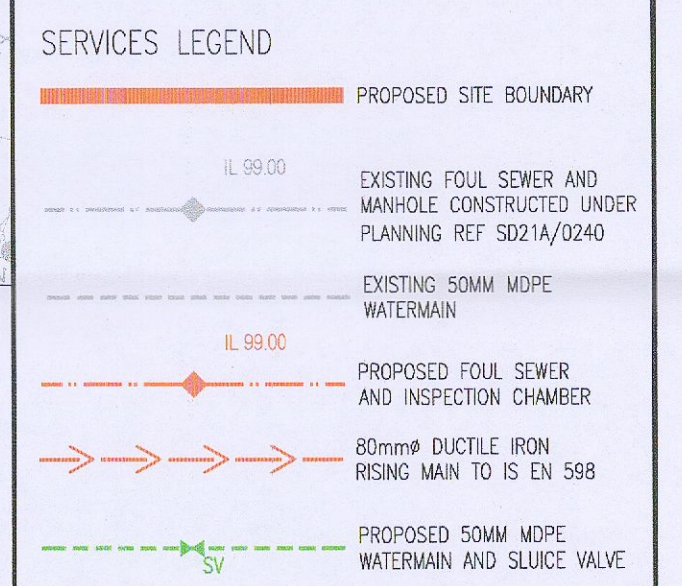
SERVICES LEGEND

PROPOSED SITE BOUNDARY

IL 99.00

EXISTING FOUL SEWER AND MANHOLE CONSTRUCTED UNDER PLANNING REF SD21A/0240

EXISTING 50MM MDPE WATERMAIN

IL 99.00

PROPOSED FOUL SEWER AND INSPECTION CHAMBER

80mmø DUCTILE IRON RISING MAIN TO IS EN 598

SV

PROPOSED 50MM MDPE WATERMAIN AND SLUICE VALVE